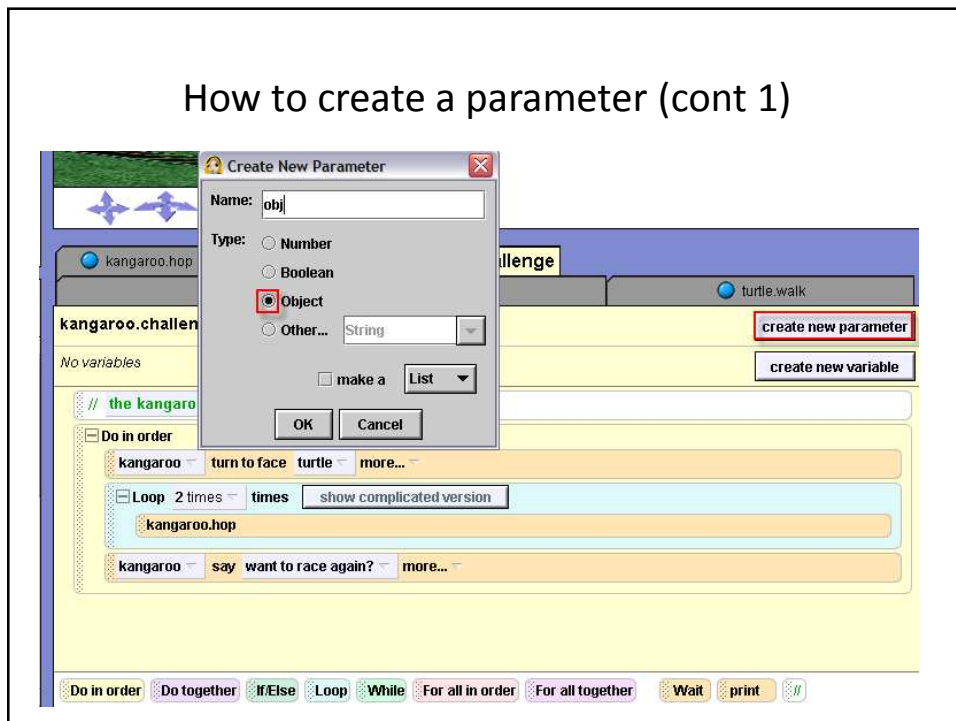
How to create a parameter (cont 1)

Create New Parameter

Name: obj

Type: Number

Boolean

Object

Other... String

make a List

OK Cancel

kangaroo.hop

llenge

turtle.walk

kangaroo.challen

create new parameter

No variables

create new variable

// the kangaro

Do in order

kangaroo turn to face turtle more...

Loop 2 times times show complicated version

kangaroo.hop

kangaroo say want to race again? more...

Do in order Do together If/Else Loop While For all in order For all together Wait print //